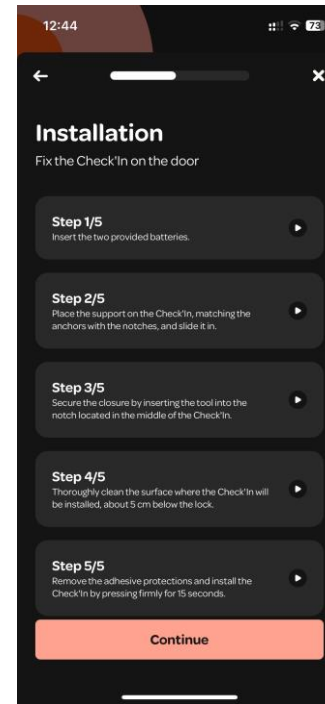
12:44

73

←

×

Installation

Fix the Check'In on the door

Step 1/5
Insert the two provided batteries.

Step 2/5
Place the support on the Check'In, matching the anchors with the notches, and slide it in.

Step 3/5
Secure the closure by inserting the tool into the notch located in the middle of the Check'In.

Step 4/5
Thoroughly clean the surface where the Check'In will be installed, about 5 cm below the lock.

Step 5/5
Remove the adhesive protections and install the Check'In by pressing firmly for 15 seconds.

Continue